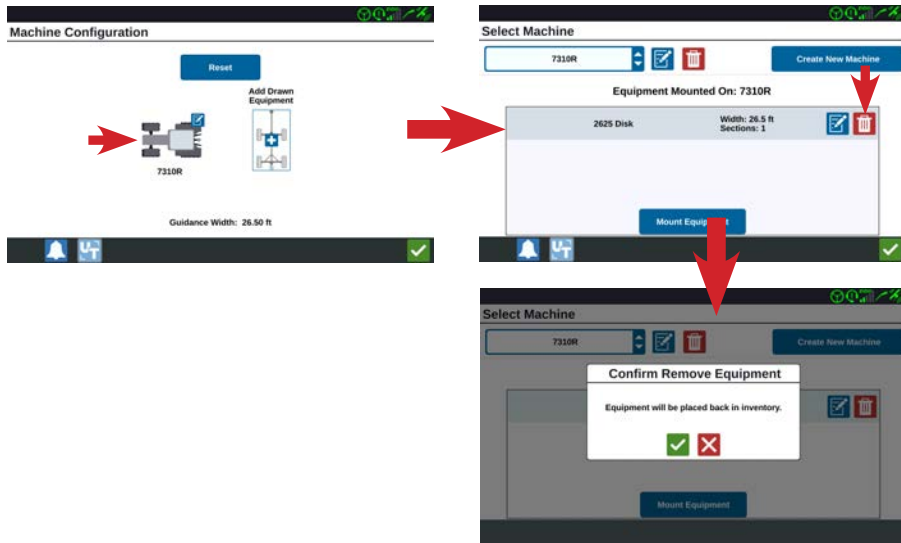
Machine Configuration

Reset

Add Drawn Equipment

7310R

Guidance Width: 26.50 ft

Select Machine

7310R

Create New Machine

Equipment Mounted On: 7310R

2625 Disk

Width: 26.5 ft
Sections: 1

Mount Equipment

Select Machine

7310R

Create New Machine

Confirm Remove Equipment

Equipment will be placed back in inventory.

Mount Equipment